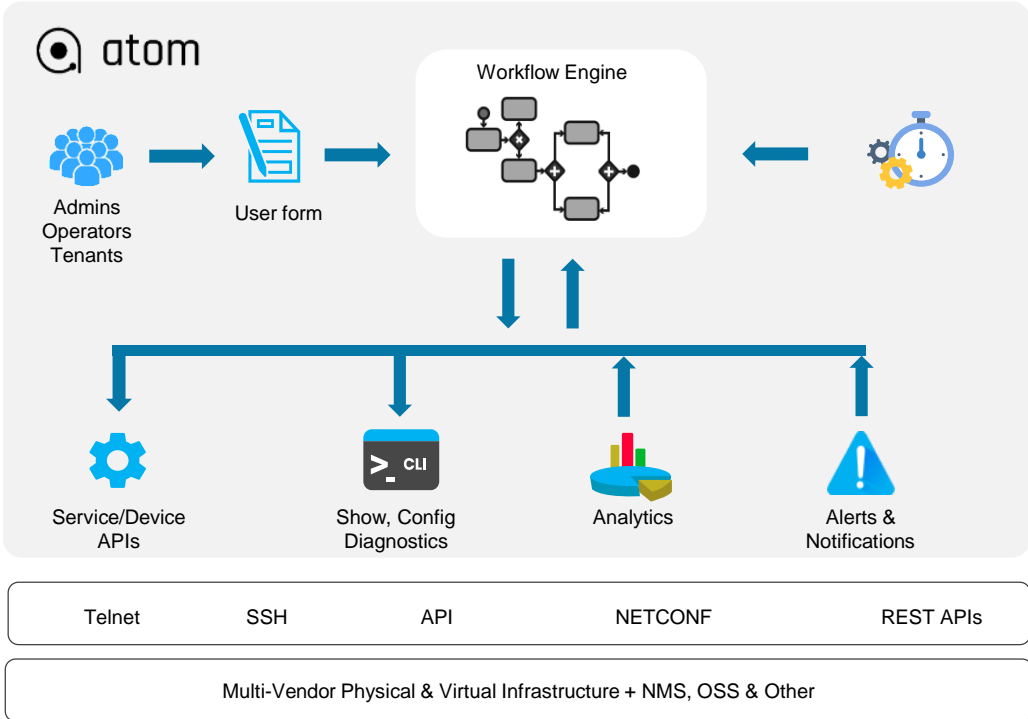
atom

Workflow Engine

Admins
Operators
Tenants

User form

>_ CLI

Service/Device APIs

Show, Config Diagnostics

Analytics

Alerts & Notifications

Telnet SSH API NETCONF REST APIs

Multi-Vendor Physical & Virtual Infrastructure + NMS, OSS & Other